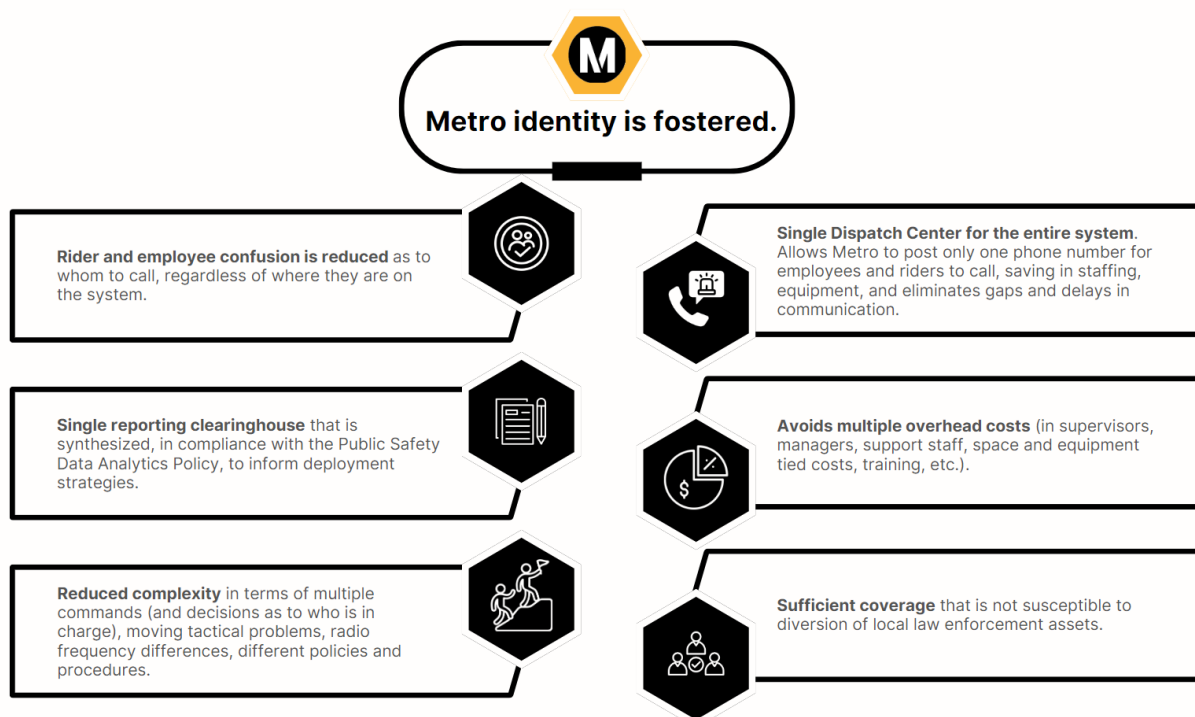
M

Metro identity is fostered.

Rider and employee confusion is reduced as to whom to call, regardless of where they are on the system.

Single Dispatch Center for the entire system. Allows Metro to post only one phone number for employees and riders to call, saving in staffing, equipment, and eliminates gaps and delays in communication.

Single reporting clearinghouse that is synthesized, in compliance with the Public Safety Data Analytics Policy, to inform deployment strategies.

Avoids multiple overhead costs (in supervisors, managers, support staff, space and equipment tied costs, training, etc.).

Reduced complexity in terms of multiple commands (and decisions as to who is in charge), moving tactical problems, radio frequency differences, different policies and procedures.

Sufficient coverage that is not susceptible to diversion of local law enforcement assets.